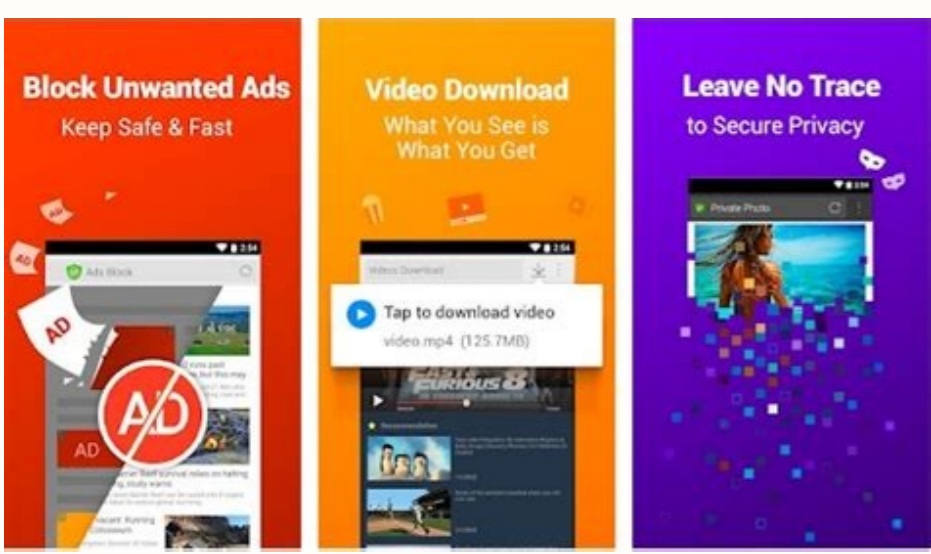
Block Unwanted Ads
Keep Safe & Fast

AD
AD
2:54
Ads Block
AD
AD
AD

Video Download
What You See is
What You Get

2:54
Videos Download
Tap to download video
video.mp4 (125.7MB)
FAST & FURIOUS 8

Leave No Trace
to Secure Privacy

2:54
Private Photo